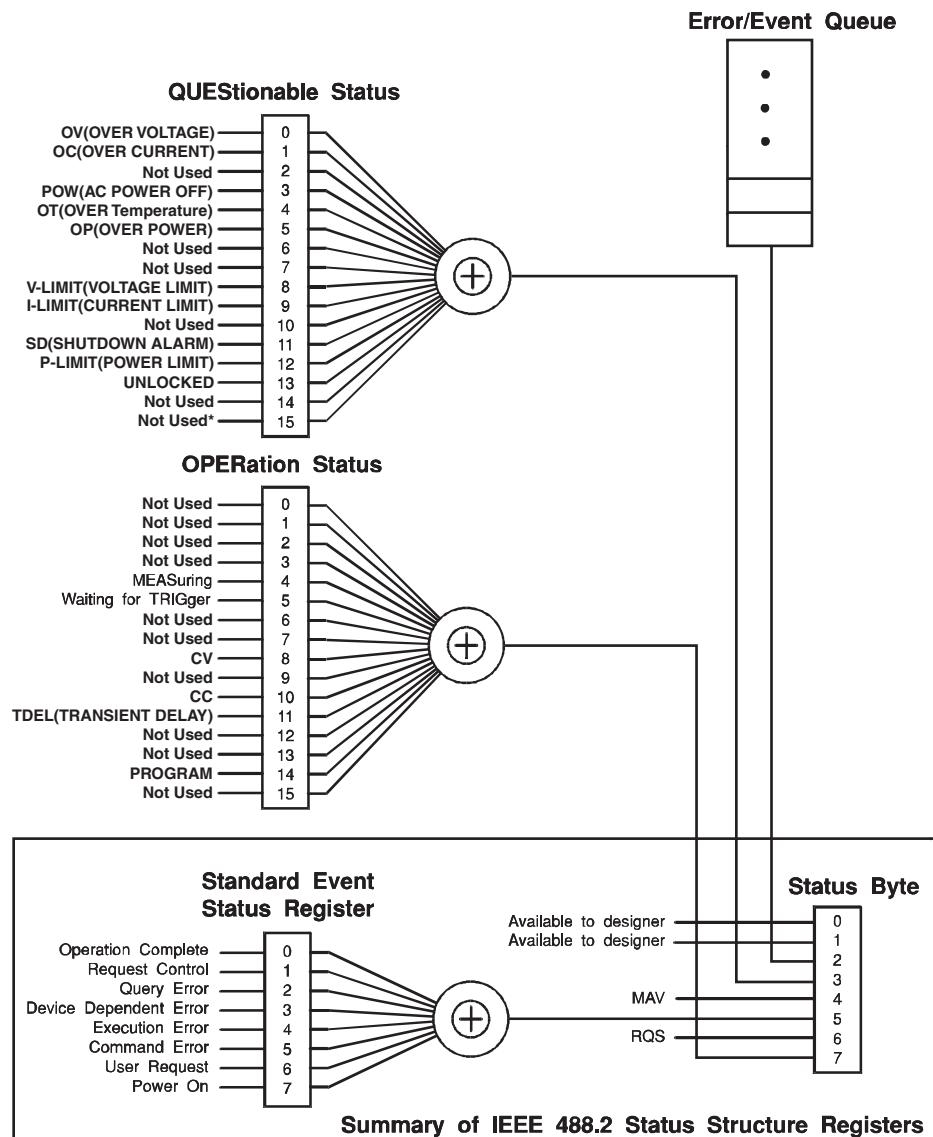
Error/Event Queue

QUEStionable Status

OV(OVER VOLTAGE) 0
OC(OVER CURRENT) 1
Not Used 2
POW(AC POWER OFF) 3
OT(OVER Temperature) 4
OP(OVER POWER) 5
Not Used 6
Not Used 7
V-LIMIT(VOLTAGE LIMIT) 8
I-LIMIT(CURRENT LIMIT) 9
Not Used 10
SD(SHUTDOWN ALARM) 11
P-LIMIT(POWER LIMIT) 12
UNLOCKED 13
Not Used 14
Not Used* 15

OPERation Status

Not Used 0
Not Used 1
Not Used 2
Not Used 3
MEASuring 4
Waiting for TRIGger 5
Not Used 6
Not Used 7
CV 8
Not Used 9
CC 10
TDEL(TRANSIENT DELAY) 11
Not Used 12
Not Used 13
PROGRAM 14
Not Used 15

Standard Event Status Register

Operation Complete 0
Request Control 1
Query Error 2
Device Dependent Error 3
Execution Error 4
Command Error 5
User Request 6
Power On 7

Status Byte

Available to designer 0
Available to designer 1
2
3
MAV 4
5
RQS 6
7

Summary of IEEE 488.2 Status Structure Registers